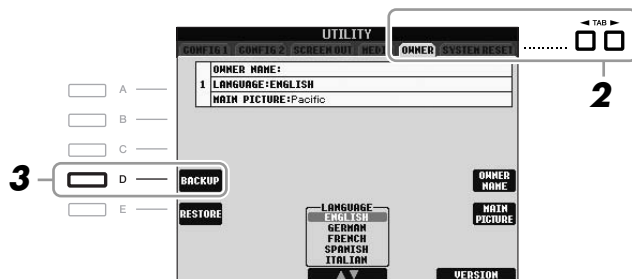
UTILITY
CONFIG 1 CONFIG 2 SCREEN OUT MEDI OWNER SYSTEM RESET
◄ TAB ►
2
A
B
C
3
D
E
1 OWNER NAME:
LANGUAGE:ENGLISH
MAIN PICTURE:Pacific
BACKUP
RESTORE
LANGUAGE
ENGLISH
GERMAN
FRENCH
SPANISH
ITALIAN
▲▼
OWNER NAME
MAIN PICTURE
VERSION